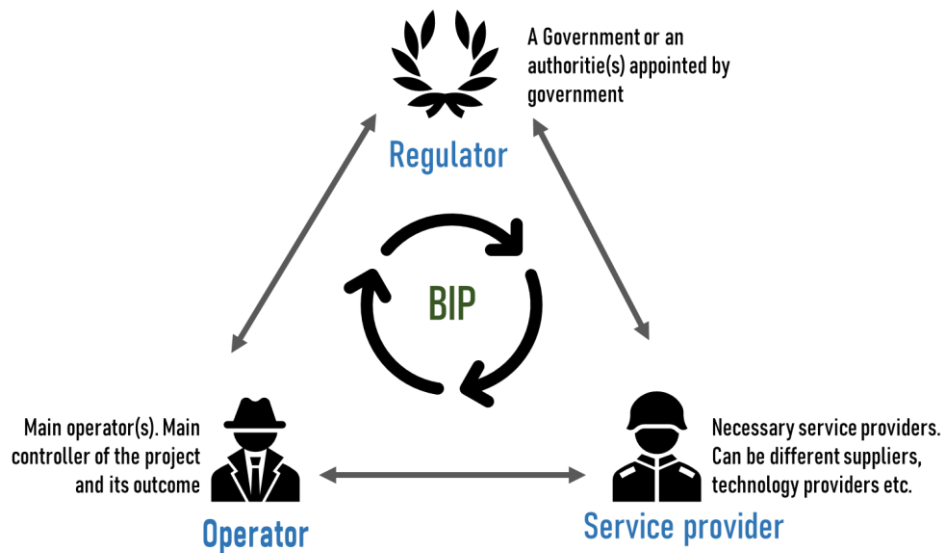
A Government or an authoritie(s) appointed by government

Regulator

BIP

Main operator(s). Main controller of the project and its outcome

Operator

Necessary service providers. Can be different suppliers, technology providers etc.

Service provider